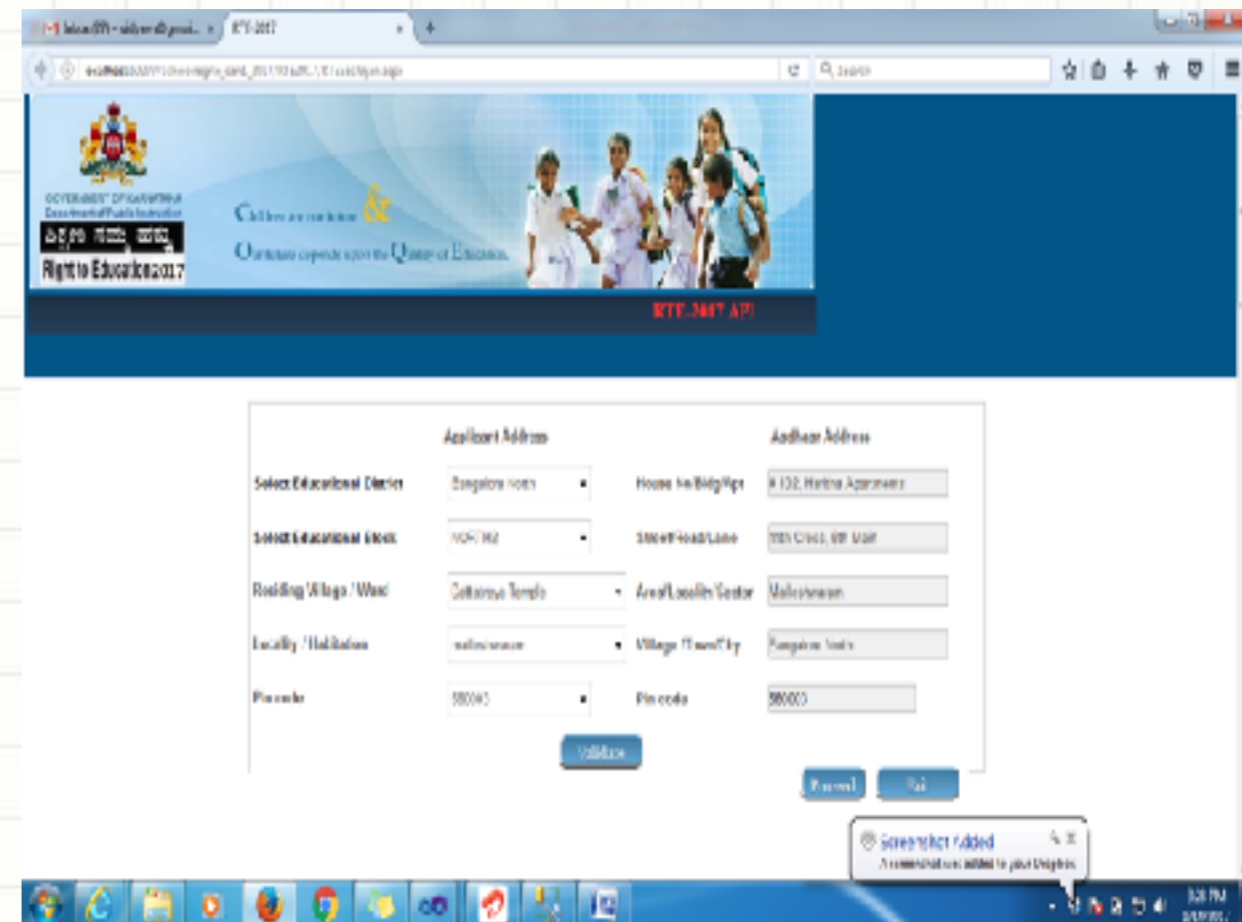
RTE-2017

Search

GOVERNMENT OF KARNATAKA
Department of Public Instruction

Right to Education 2017

Children are our future &
Our future depends upon the Quality of Education.

RTE-2017 API

Applicant Address

Aadhaar Address

Select Educational District

Bangalore North

House No/Bldg/Apt

# 102, Harina Apartments

Select Educational Block

NORTH2

Street/Road/Lane

10th Cross, 8th Main

Residing Village / Ward

Gattamma Temple

Area/Locality/Sector

Malleshwaram

Locality / Habitation

malleshwaram

Village /Town/City

Bangalore North

Pin code

560003

Pin code

560003

Validate

Proceed

Exit

Screenshot Added
A screenshot was added to your Dropbox.